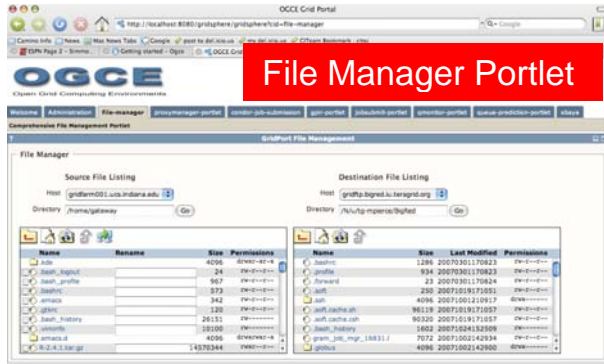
OGCE Grid Portal

http://localhost:8080/gridsphere/gridsphere?cid=file-manager

Q- Google

Camino Info | News | Mac News Tabs | Google | post to del.icio.us | my del.icio.us | CITcam Bookmark - citsc

ESPN Page 2 - Simmo... | Getting started - Ogce | OGCE Grid

OGCE
Open Grid Computing Environments

File Manager Portlet

Welcome | Administration | File-manager | proxymanager-portlet | condor-job-submission | gpir-portlet | jobsubmit-portlet | qmonitor-portlet | queue-prediction-portlet | xbaya

Comprehensive File Management Portlet

GridPort File Management

File Manager

Source File Listing

Host gridfarm001.ucs.indiana.edu

Directory /home/gateway Go

| Name | Rename | Size | Permissions |
|---|---|---|---|
| .kde | | 4096 | drwxr-xr-x |
| .bash_logout | | 24 | rw-r--r-- |
| .bash_profile | | 967 | rw-r--r-- |
| .bashrc | | 573 | rw-r--r-- |
| .emacs | | 342 | rw-r--r-- |
| .gtkrc | | 120 | rw-r--r-- |
| .bash_history | | 26151 | rw------- |
| .viminfo | | 10100 | rw------- |
| .emacs.d | | 4096 | drwxrwxr-x |
| R-2.4.1.tar.gz | | 14570344 | rw-r--r-- |

Destination File Listing

Host gridftp.bigred.iu.teragrid.org

Directory /N/u/tg-mpierce/BigRed Go

| Name | Size | Last Modified | Permissions |
|---|---|---|---|
| .bashrc | 1286 | 20070301170823 | rw-r--r-- |
| .profile | 934 | 20070301170823 | rw-r--r-- |
| .forward | 23 | 20070301170824 | rw-r--r-- |
| .soft | 250 | 20071019171051 | rw-r--r-- |
| .ssh | 4096 | 20071001210917 | drwx------ |
| .soft.cache.sh | 96119 | 20071019171057 | rw-r--r-- |
| .soft.cache.csh | 90320 | 20071019171057 | rw-r--r-- |
| .bash_history | 1602 | 20071024152509 | rw------- |
| gram_job_mgr_19831.l | 7072 | 20071002142934 | rw-r--r-- |
| .globus | 4096 | 20071002142900 | drwx------ |